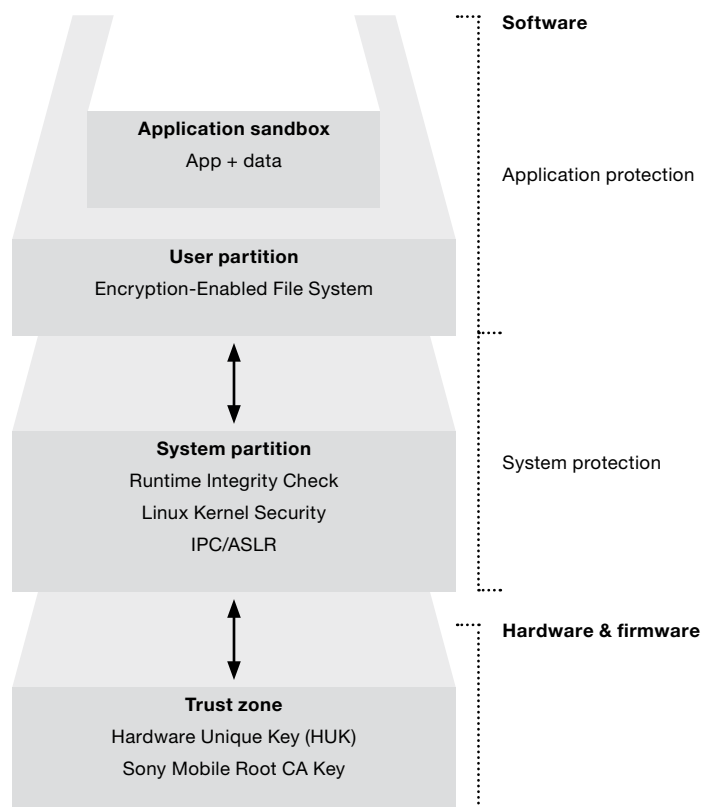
Application sandbox
App + data

User partition
Encryption-Enabled File System

System partition
Runtime Integrity Check
Linux Kernel Security
IPC/ASLR

Trust zone
Hardware Unique Key (HUK)
Sony Mobile Root CA Key

Software

Application protection

System protection

Hardware & firmware